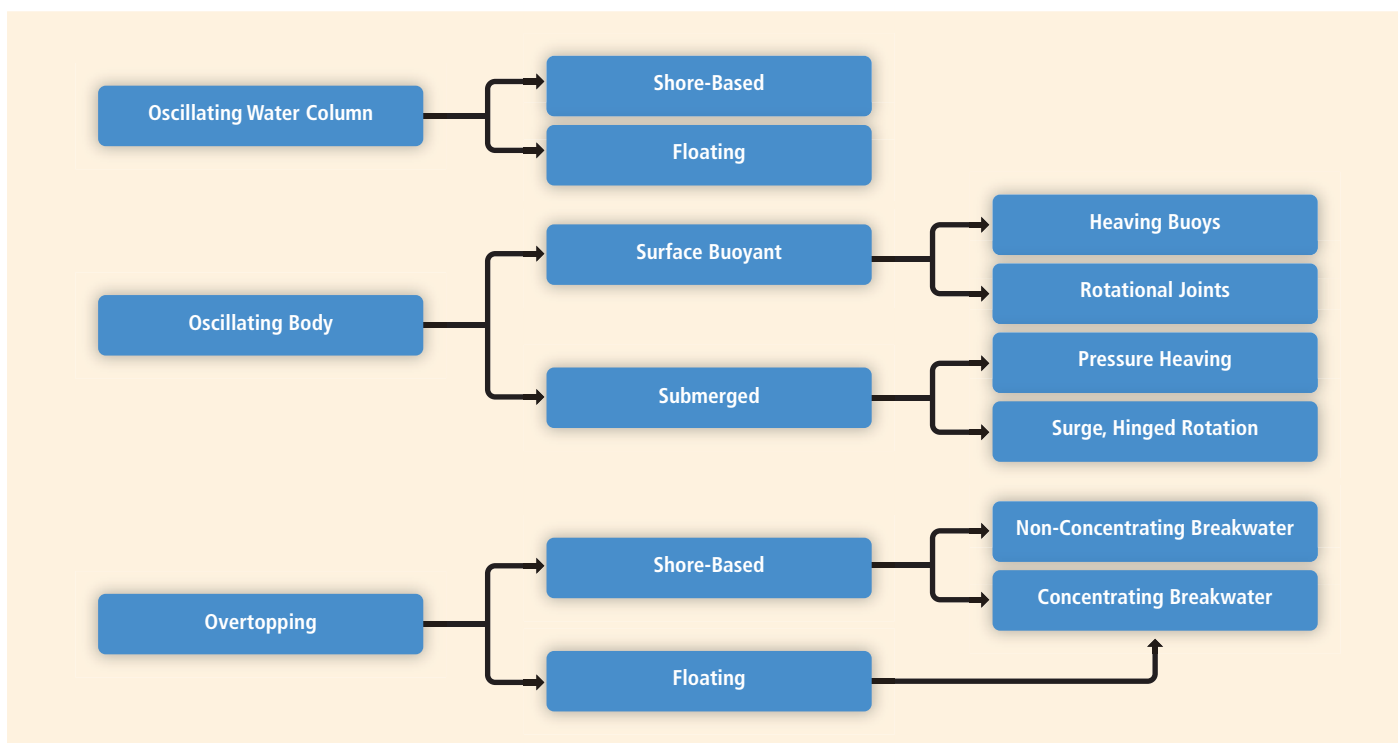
Oscillating Water Column

Shore-Based

Floating

Oscillating Body

Surface Buoyant

Heaving Buoys

Rotational Joints

Submerged

Pressure Heaving

Surge, Hinged Rotation

Overtopping

Shore-Based

Non-Concentrating Breakwater

Concentrating Breakwater

Floating